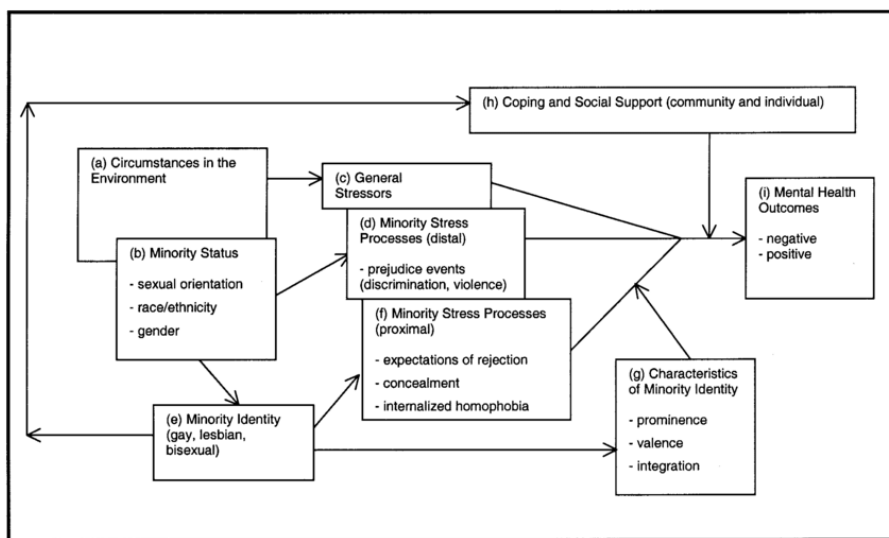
(h) Coping and Social Support (community and individual)

(a) Circumstances in the Environment

(c) General Stressors

(i) Mental Health Outcomes

- negative
- positive

(b) Minority Status

- sexual orientation
- race/ethnicity
- gender

(d) Minority Stress Processes (distal)

- prejudice events (discrimination, violence)

(f) Minority Stress Processes (proximal)

- expectations of rejection
- concealment
- internalized homophobia

(g) Characteristics of Minority Identity

- prominence
- valence
- integration

(e) Minority Identity (gay, lesbian, bisexual)